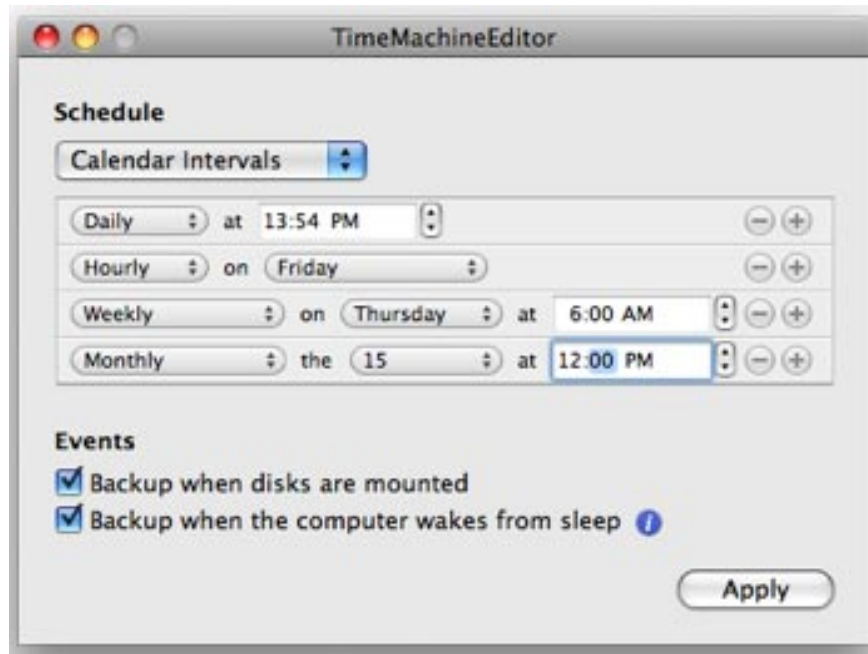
TimeMachineEditor

Schedule

Calendar Intervals

Daily at 13:54 PM

Hourly on Friday

Weekly on Thursday at 6:00 AM

Monthly the 15 at 12:00 PM

Events

Backup when disks are mounted

Backup when the computer wakes from sleep

Apply